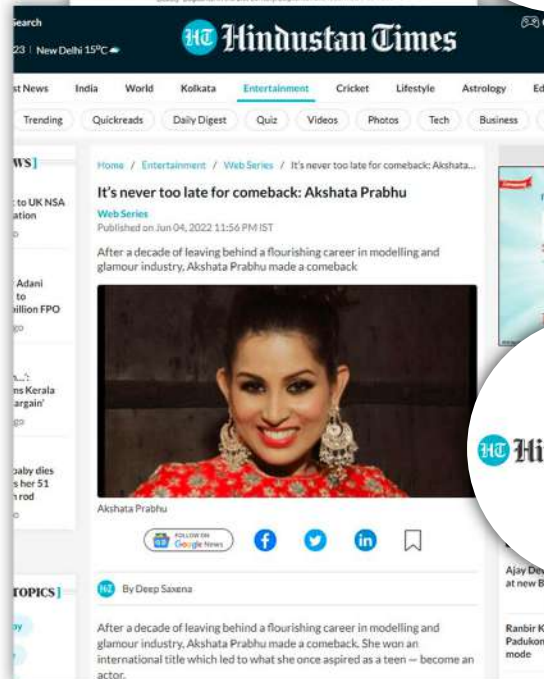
Search
23 | New Delhi 15°C

HT Hindustan Times

st News India World Kolkata Entertainment Cricket Lifestyle Astrology Ed

Trending Quickreads Daily Digest Quiz Videos Photos Tech Business

WS

to UK NSA
ation

Adani
to
illion FPO

ns Kerala
argain'

baby dies
s her 51
h rod

TOPICS

Home / Entertainment / Web Series / It's never too late for comeback: Akshata...

It's never too late for comeback: Akshata Prabhu

Web Series
Published on Jun 04, 2022 11:56 PM IST

After a decade of leaving behind a flourishing career in modelling and glamour industry, Akshata Prabhu made a comeback

Akshata Prabhu

FOLLOW ON Google News

By Deep Saxena

After a decade of leaving behind a flourishing career in modelling and glamour industry, Akshata Prabhu made a comeback. She won an international title which led to what she once aspired as a teen — become an actor.

HT Hi

Ajay Dev
at new B

Ranbir K
Padukon
mode